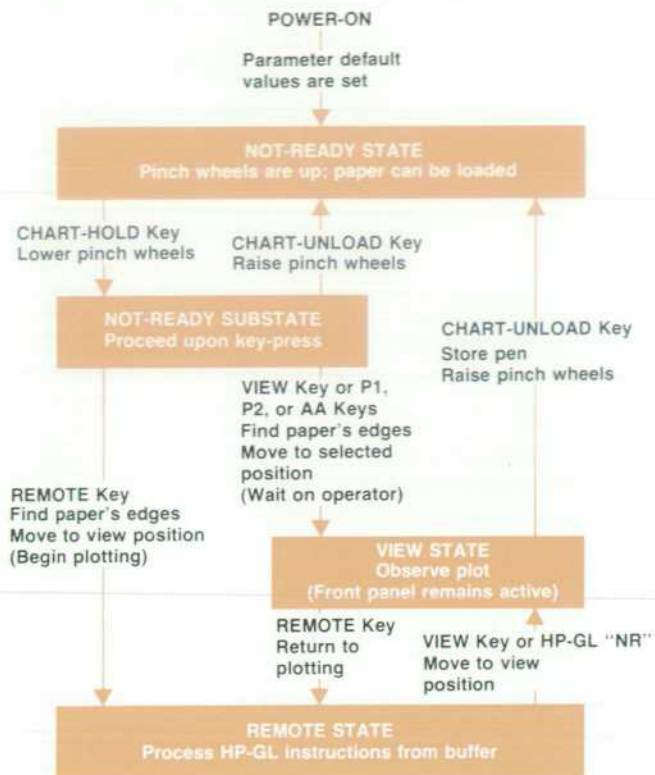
POWER-ON

Parameter default values are set

NOT-READY STATE
Pinch wheels are up; paper can be loaded

CHART-HOLD Key
Lower pinch wheels

CHART-UNLOAD Key
Raise pinch wheels

NOT-READY SUBSTATE
Proceed upon key-press

CHART-UNLOAD Key
Store pen
Raise pinch wheels

VIEW Key or P1, P2, or AA Keys
Find paper's edges
Move to selected position
(Wait on operator)

REMOTE Key
Find paper's edges
Move to view position
(Begin plotting)

VIEW STATE
Observe plot
(Front panel remains active)

REMOTE Key
Return to plotting

VIEW Key or HP-GL "NR"
Move to view position

REMOTE STATE
Process HP-GL instructions from buffer